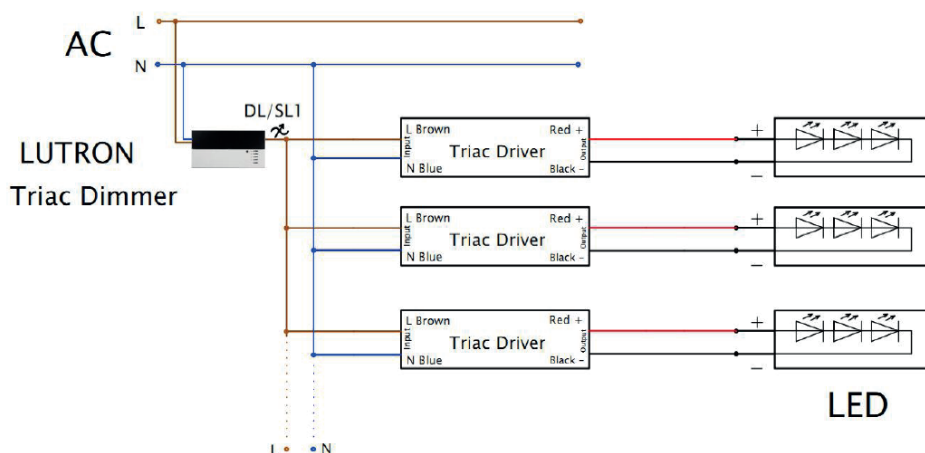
AC

L

N

LUTRON

Triac Dimmer

DL/SL1

L Brown
Input
N Blue
Triac Driver
Red +
Output
Black -

+
−

L Brown
Input
N Blue
Triac Driver
Red +
Output
Black -

+
−

L Brown
Input
N Blue
Triac Driver
Red +
Output
Black -

+
−

LED

L N